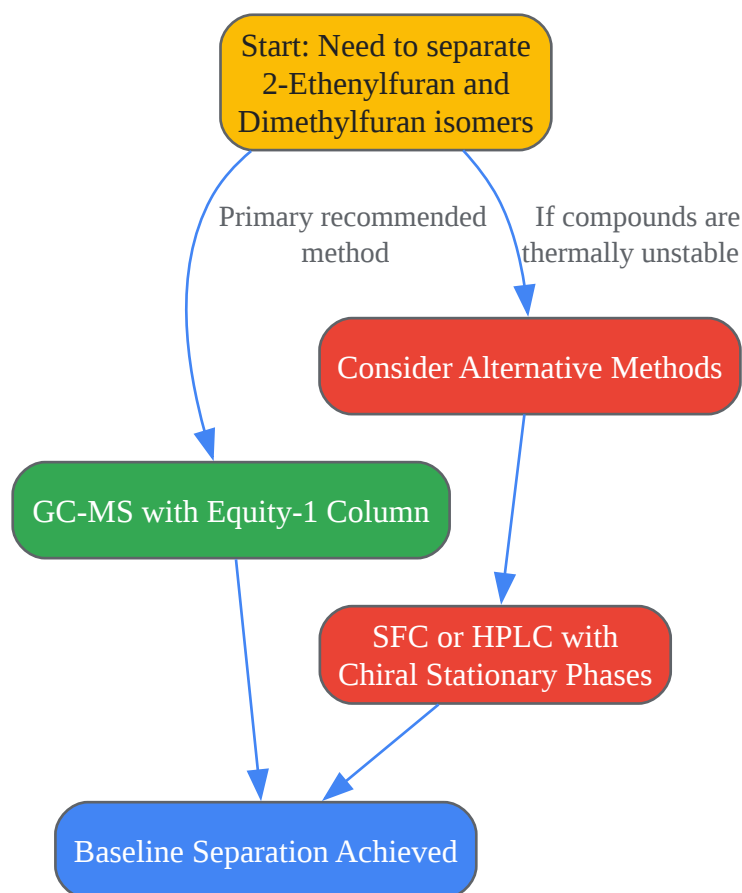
Start: Need to separate 2-Ethenylfuran and Dimethylfuran isomers

Primary recommended method

If compounds are thermally unstable

Consider Alternative Methods

GC-MS with Equity-1 Column

SFC or HPLC with Chiral Stationary Phases

Baseline Separation Achieved